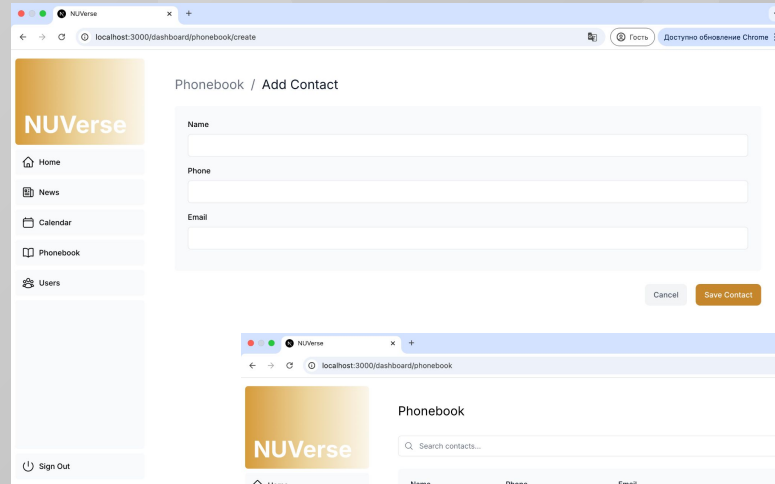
NUVerse
localhost:3000/dashboard/phonebook/create
Гость
Доступно обновление Chrome

NUVerse
Home
News
Calendar
Phonebook
Users
Sign Out

Phonebook / Add Contact

Name

Phone

Email

Cancel
Save Contact

NUVerse
localhost:3000/dashboard/phonebook

NUVerse
Home

Phonebook

Search contacts...

Name
Phone
Email